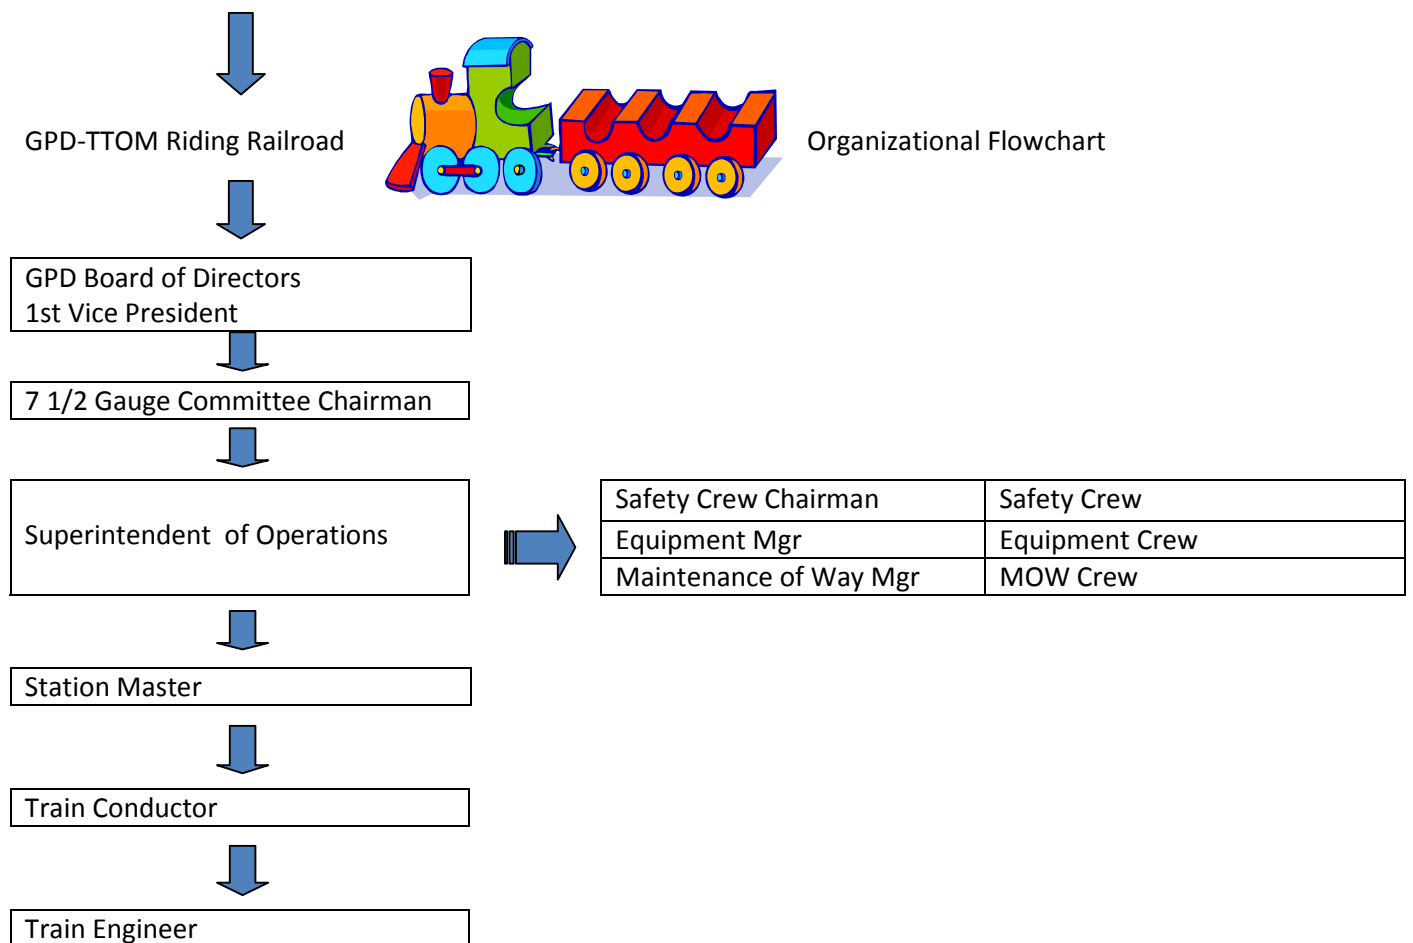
GPD-TTOM Riding Railroad

Organizational Flowchart

GPD Board of Directors
1st Vice President

7 1/2 Gauge Committee Chairman

Superintendent of Operations

| Safety Crew Chairman | Safety Crew |
|---|---|
| Equipment Mgr | Equipment Crew |
| Maintenance of Way Mgr | MOW Crew |

Station Master

Train Conductor

Train Engineer